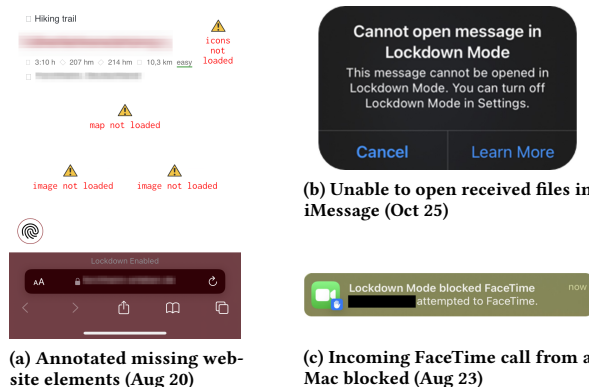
Hiking trail

icons not loaded

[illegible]

3:10 h 207 hm 214 hm 10,3 km easy

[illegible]

map not loaded

image not loaded

image not loaded

Lockdown Enabled

AA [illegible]

(a) Annotated missing website elements (Aug 20)

Cannot open message in Lockdown Mode

This message cannot be opened in Lockdown Mode. You can turn off Lockdown Mode in Settings.

Cancel

Learn More

(b) Unable to open received files in iMessage (Oct 25)

Lockdown Mode blocked FaceTime

now

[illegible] attempted to FaceTime.

(c) Incoming FaceTime call from a Mac blocked (Aug 23)